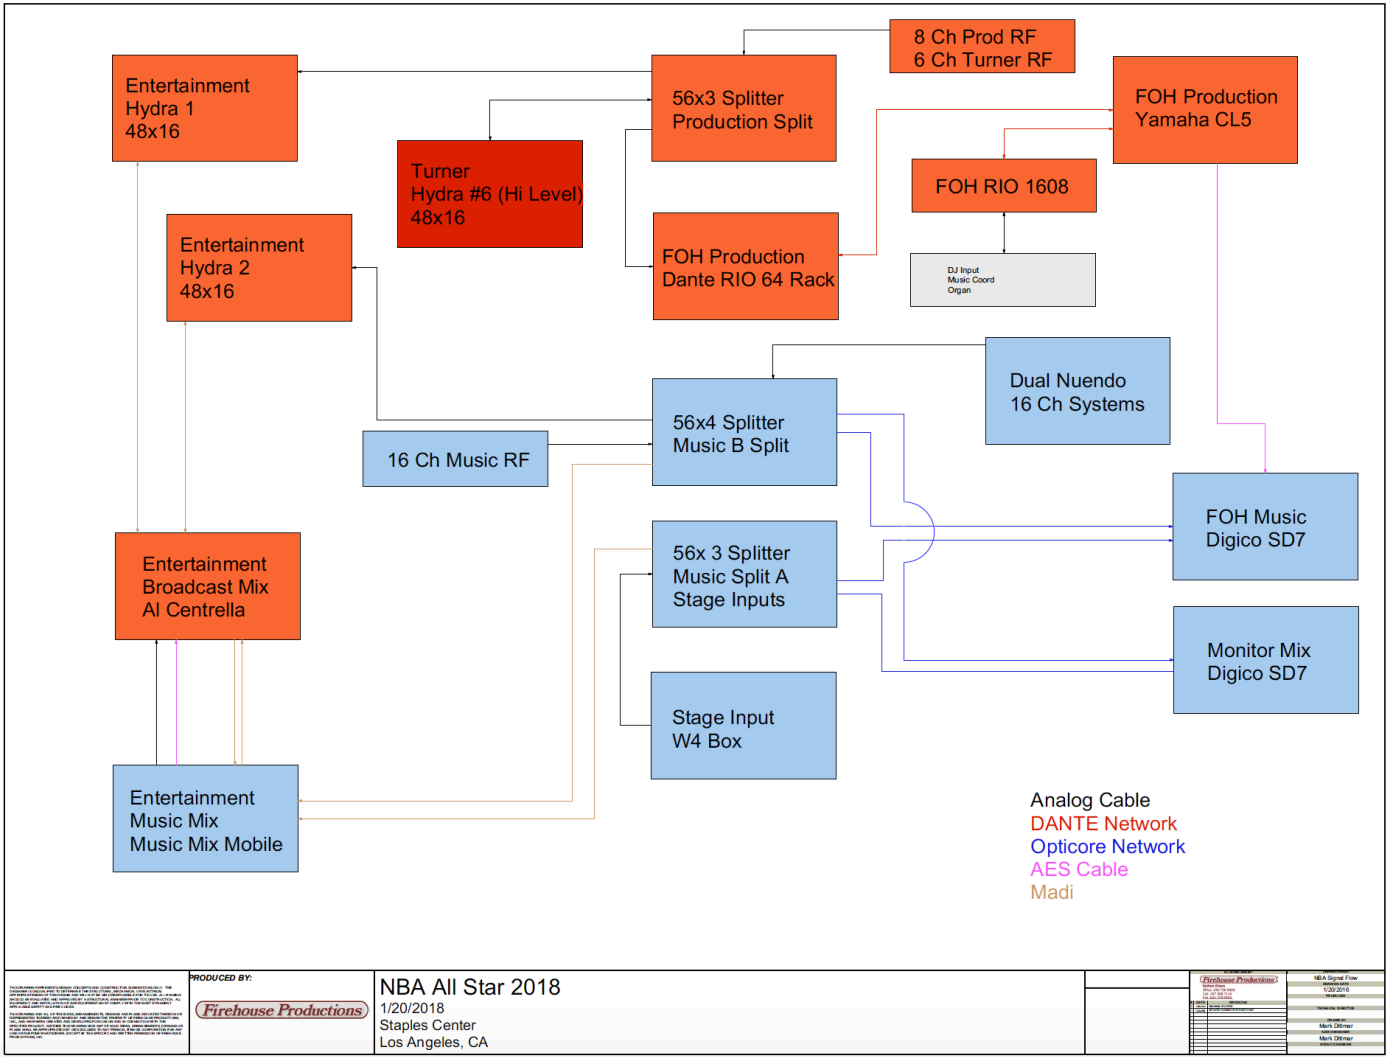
8 Ch Prod RF
6 Ch Turner RF

Entertainment
Hydra 1
48x16

56x3 Splitter
Production Split

FOH Production
Yamaha CL5

Turner
Hydra #6 (Hi Level)
48x16

FOH RIO 1608

Entertainment
Hydra 2
48x16

FOH Production
Dante RIO 64 Rack

DJ Input
Music Coord
Organ

Dual Nuendo
16 Ch Systems

56x4 Splitter
Music B Split

16 Ch Music RF

FOH Music
Digico SD7

Entertainment
Broadcast Mix
Al Centrella

56x 3 Splitter
Music Split A
Stage Inputs

Monitor Mix
Digico SD7

Stage Input
W4 Box

Entertainment
Music Mix
Music Mix Mobile

Analog Cable
DANTE Network
Opticore Network
AES Cable
Madi

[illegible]

PRODUCED BY:
Firehouse Productions

NBA All Star 2018
1/20/2018
Staples Center
Los Angeles, CA

Firehouse Productions
NBA Signal Flow
1/20/2018
Mark Dittmar
Mark Dittmar
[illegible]